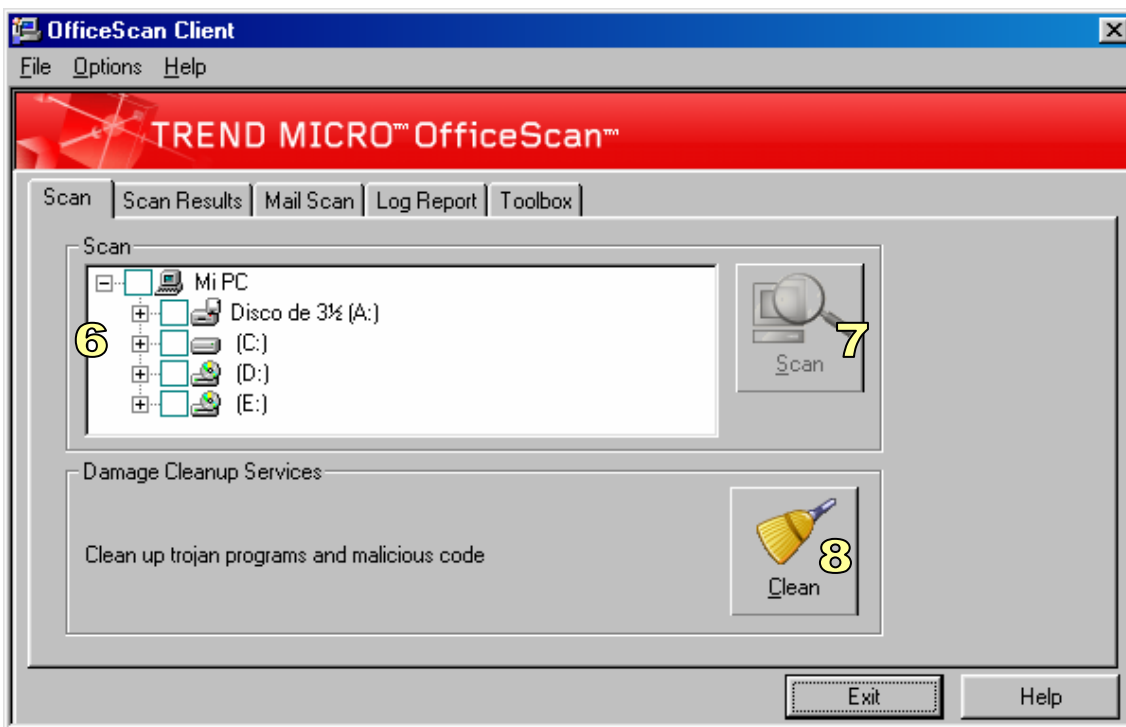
OfficeScan Client

File Options Help

TREND MICRO™ OfficeScan™

Scan | Scan Results | Mail Scan | Log Report | Toolbox

Scan

Mi PC
Disco de 3½ (A:)
(C:)
(D:)
(E:)

6

Scan

7

Damage Cleanup Services

Clean up trojan programs and malicious code

8

Clean

Exit

Help